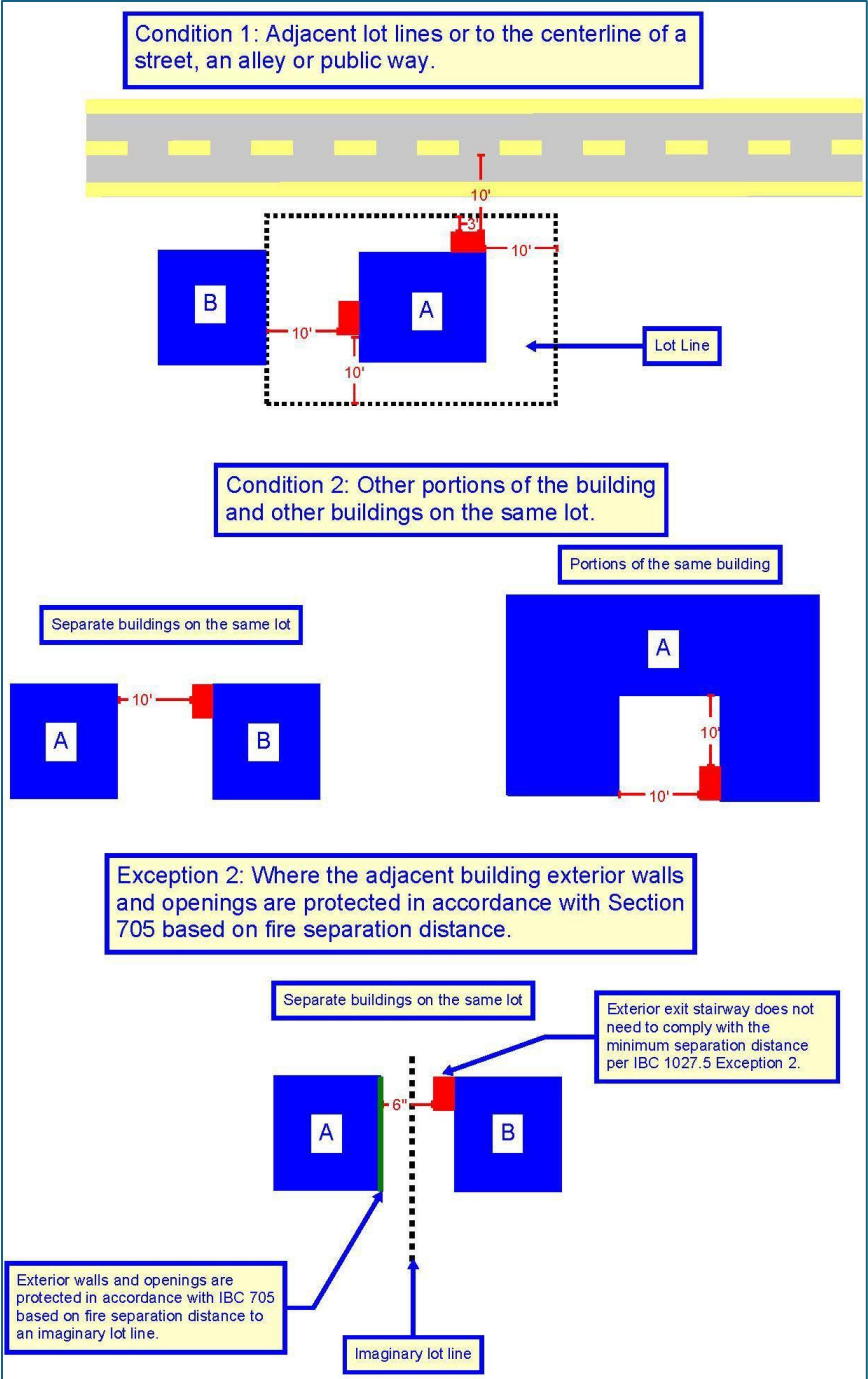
Condition 1: Adjacent lot lines or to the centerline of a street, an alley or public way.

10'

3'

10'

B

10'

A

10'

Lot Line

Condition 2: Other portions of the building and other buildings on the same lot.

Portions of the same building

Separate buildings on the same lot

A

A

10'

B

10'

10'

Exception 2: Where the adjacent building exterior walls and openings are protected in accordance with Section 705 based on fire separation distance.

Separate buildings on the same lot

Exterior exit stairway does not need to comply with the minimum separation distance per IBC 1027.5 Exception 2.

A

6"

B

Exterior walls and openings are protected in accordance with IBC 705 based on fire separation distance to an imaginary lot line.

Imaginary lot line